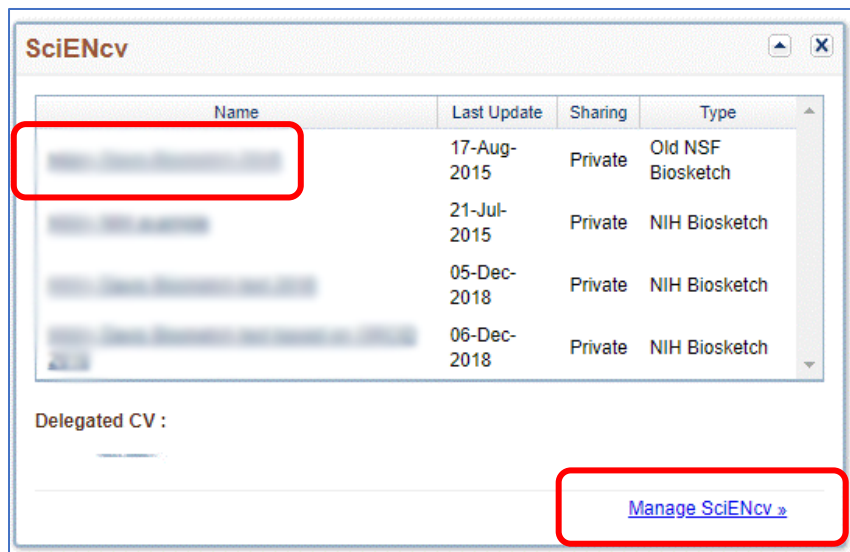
SciENcv

| Name | Last Update | Sharing | Type |
|---|---|---|---|
| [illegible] | 17-Aug-2015 | Private | Old NSF Biosketch |
| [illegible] | 21-Jul-2015 | Private | NIH Biosketch |
| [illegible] | 05-Dec-2018 | Private | NIH Biosketch |
| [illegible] | 06-Dec-2018 | Private | NIH Biosketch |

Delegated CV :

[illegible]

Manage SciENcv »